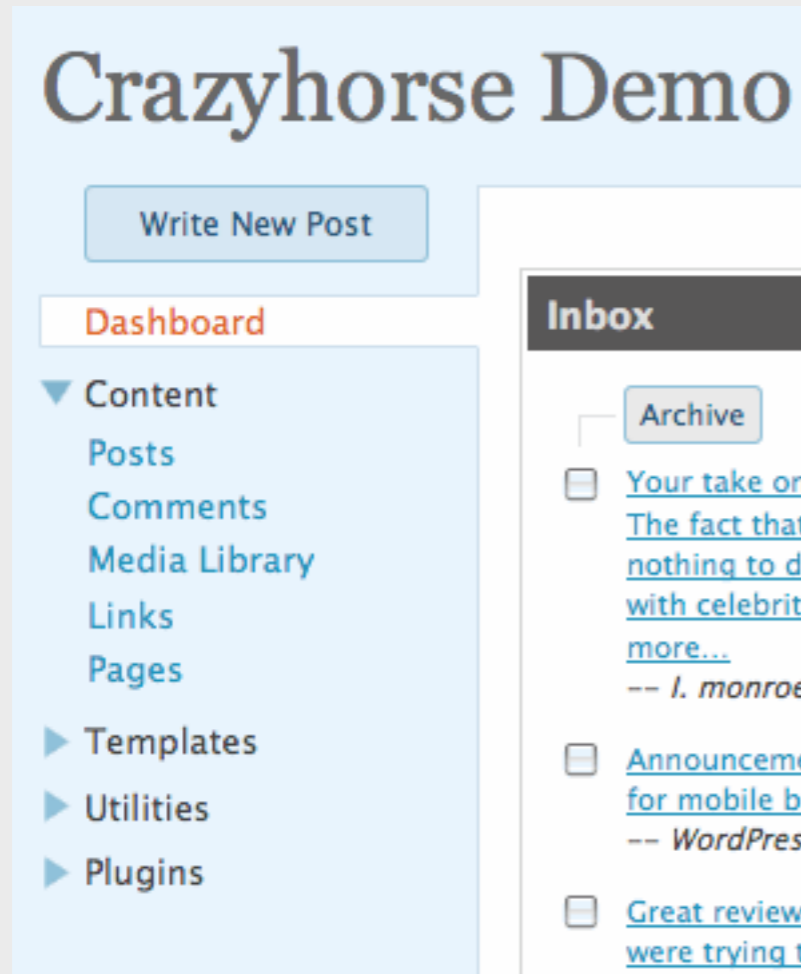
Crazyhorse Demo

Write New Post

Dashboard

Content

Posts

Comments

Media Library

Links

Pages

Templates

Utilities

Plugins

Inbox

Archive

Your take or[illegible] The fact tha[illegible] nothing to d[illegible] with celebrit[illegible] more...
-- l. monroe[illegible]

Announceme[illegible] for mobile b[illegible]
-- WordPres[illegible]

Great review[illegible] were trying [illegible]